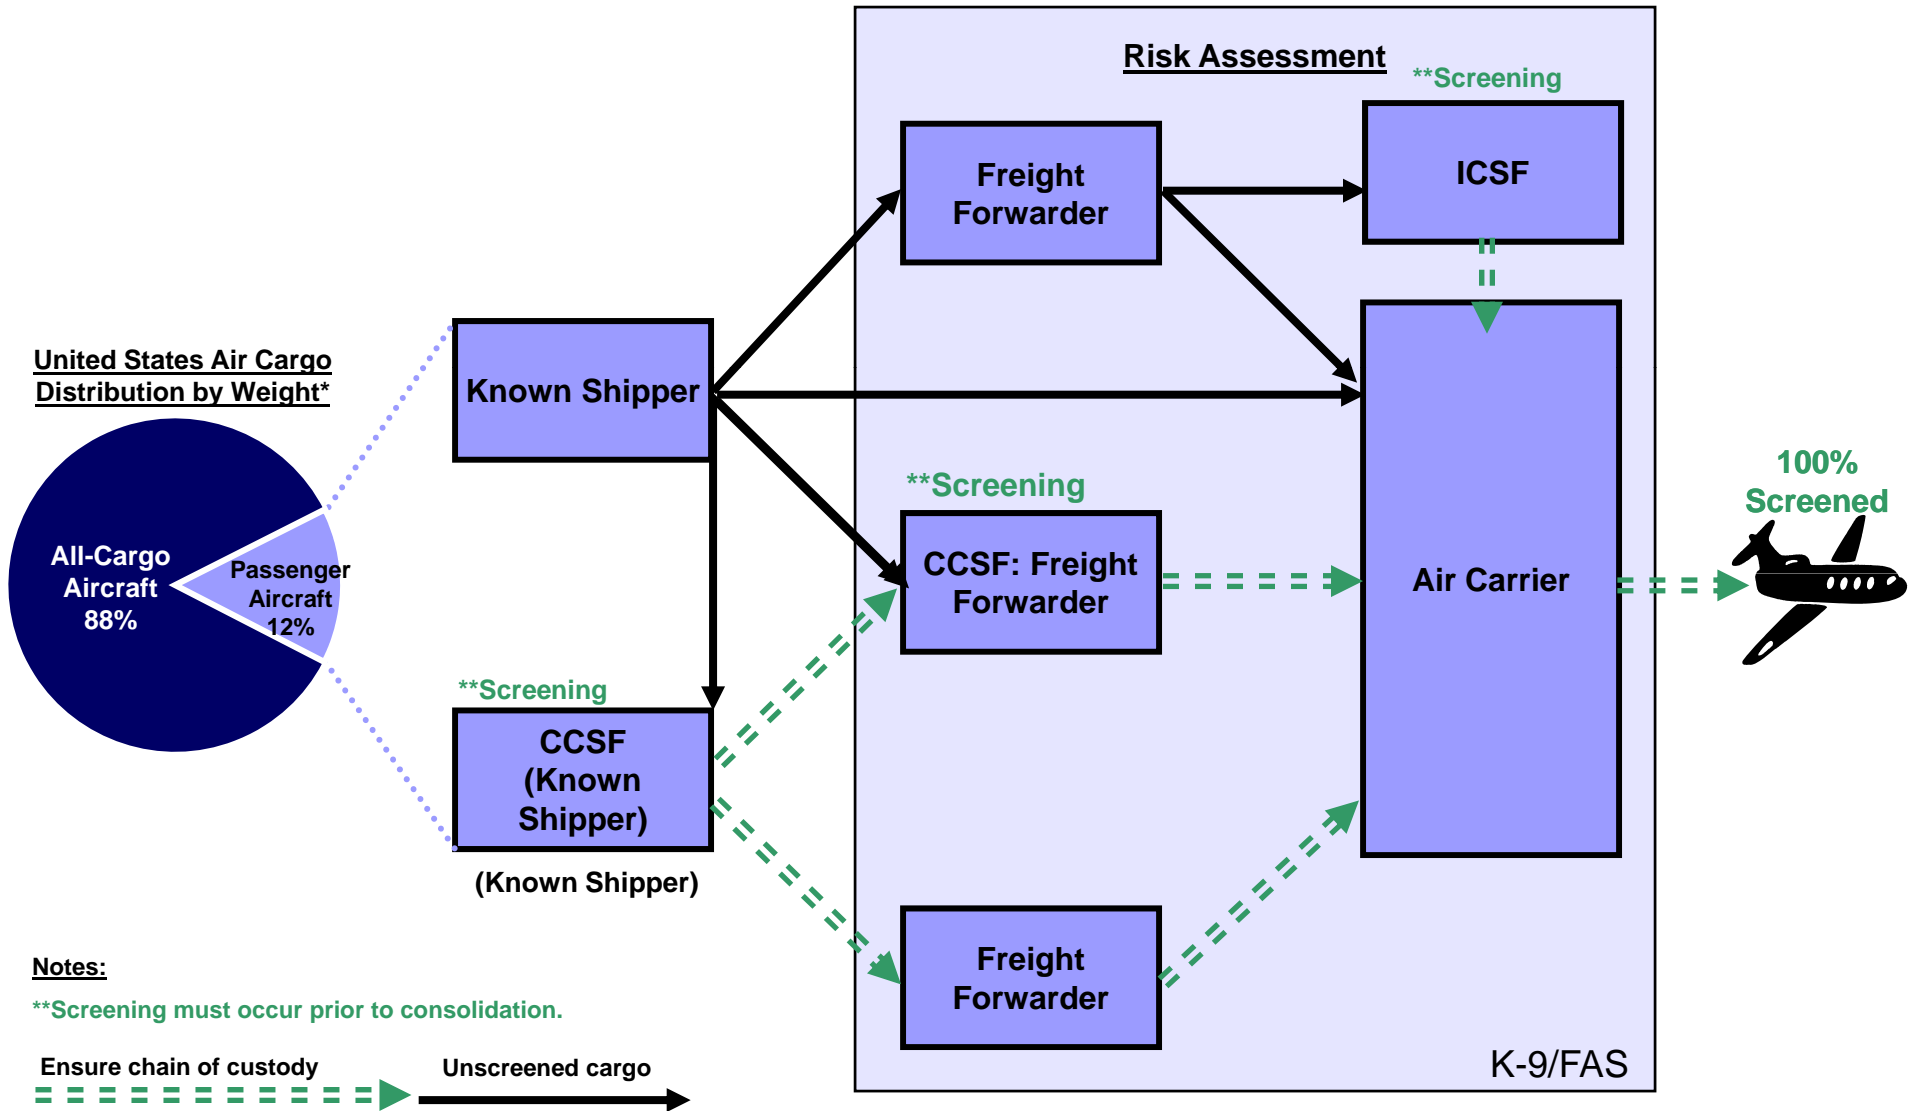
United States Air Cargo Distribution by Weight*

All-Cargo Aircraft 88%

Passenger Aircraft 12%

Known Shipper

**Screening

CCSF (Known Shipper)

(Known Shipper)

Risk Assessment

Freight Forwarder

**Screening

ICSF

**Screening

CCSF: Freight Forwarder

Air Carrier

Freight Forwarder

K-9/FAS

100% Screened

Notes:

**Screening must occur prior to consolidation.

Ensure chain of custody

Unscreened cargo